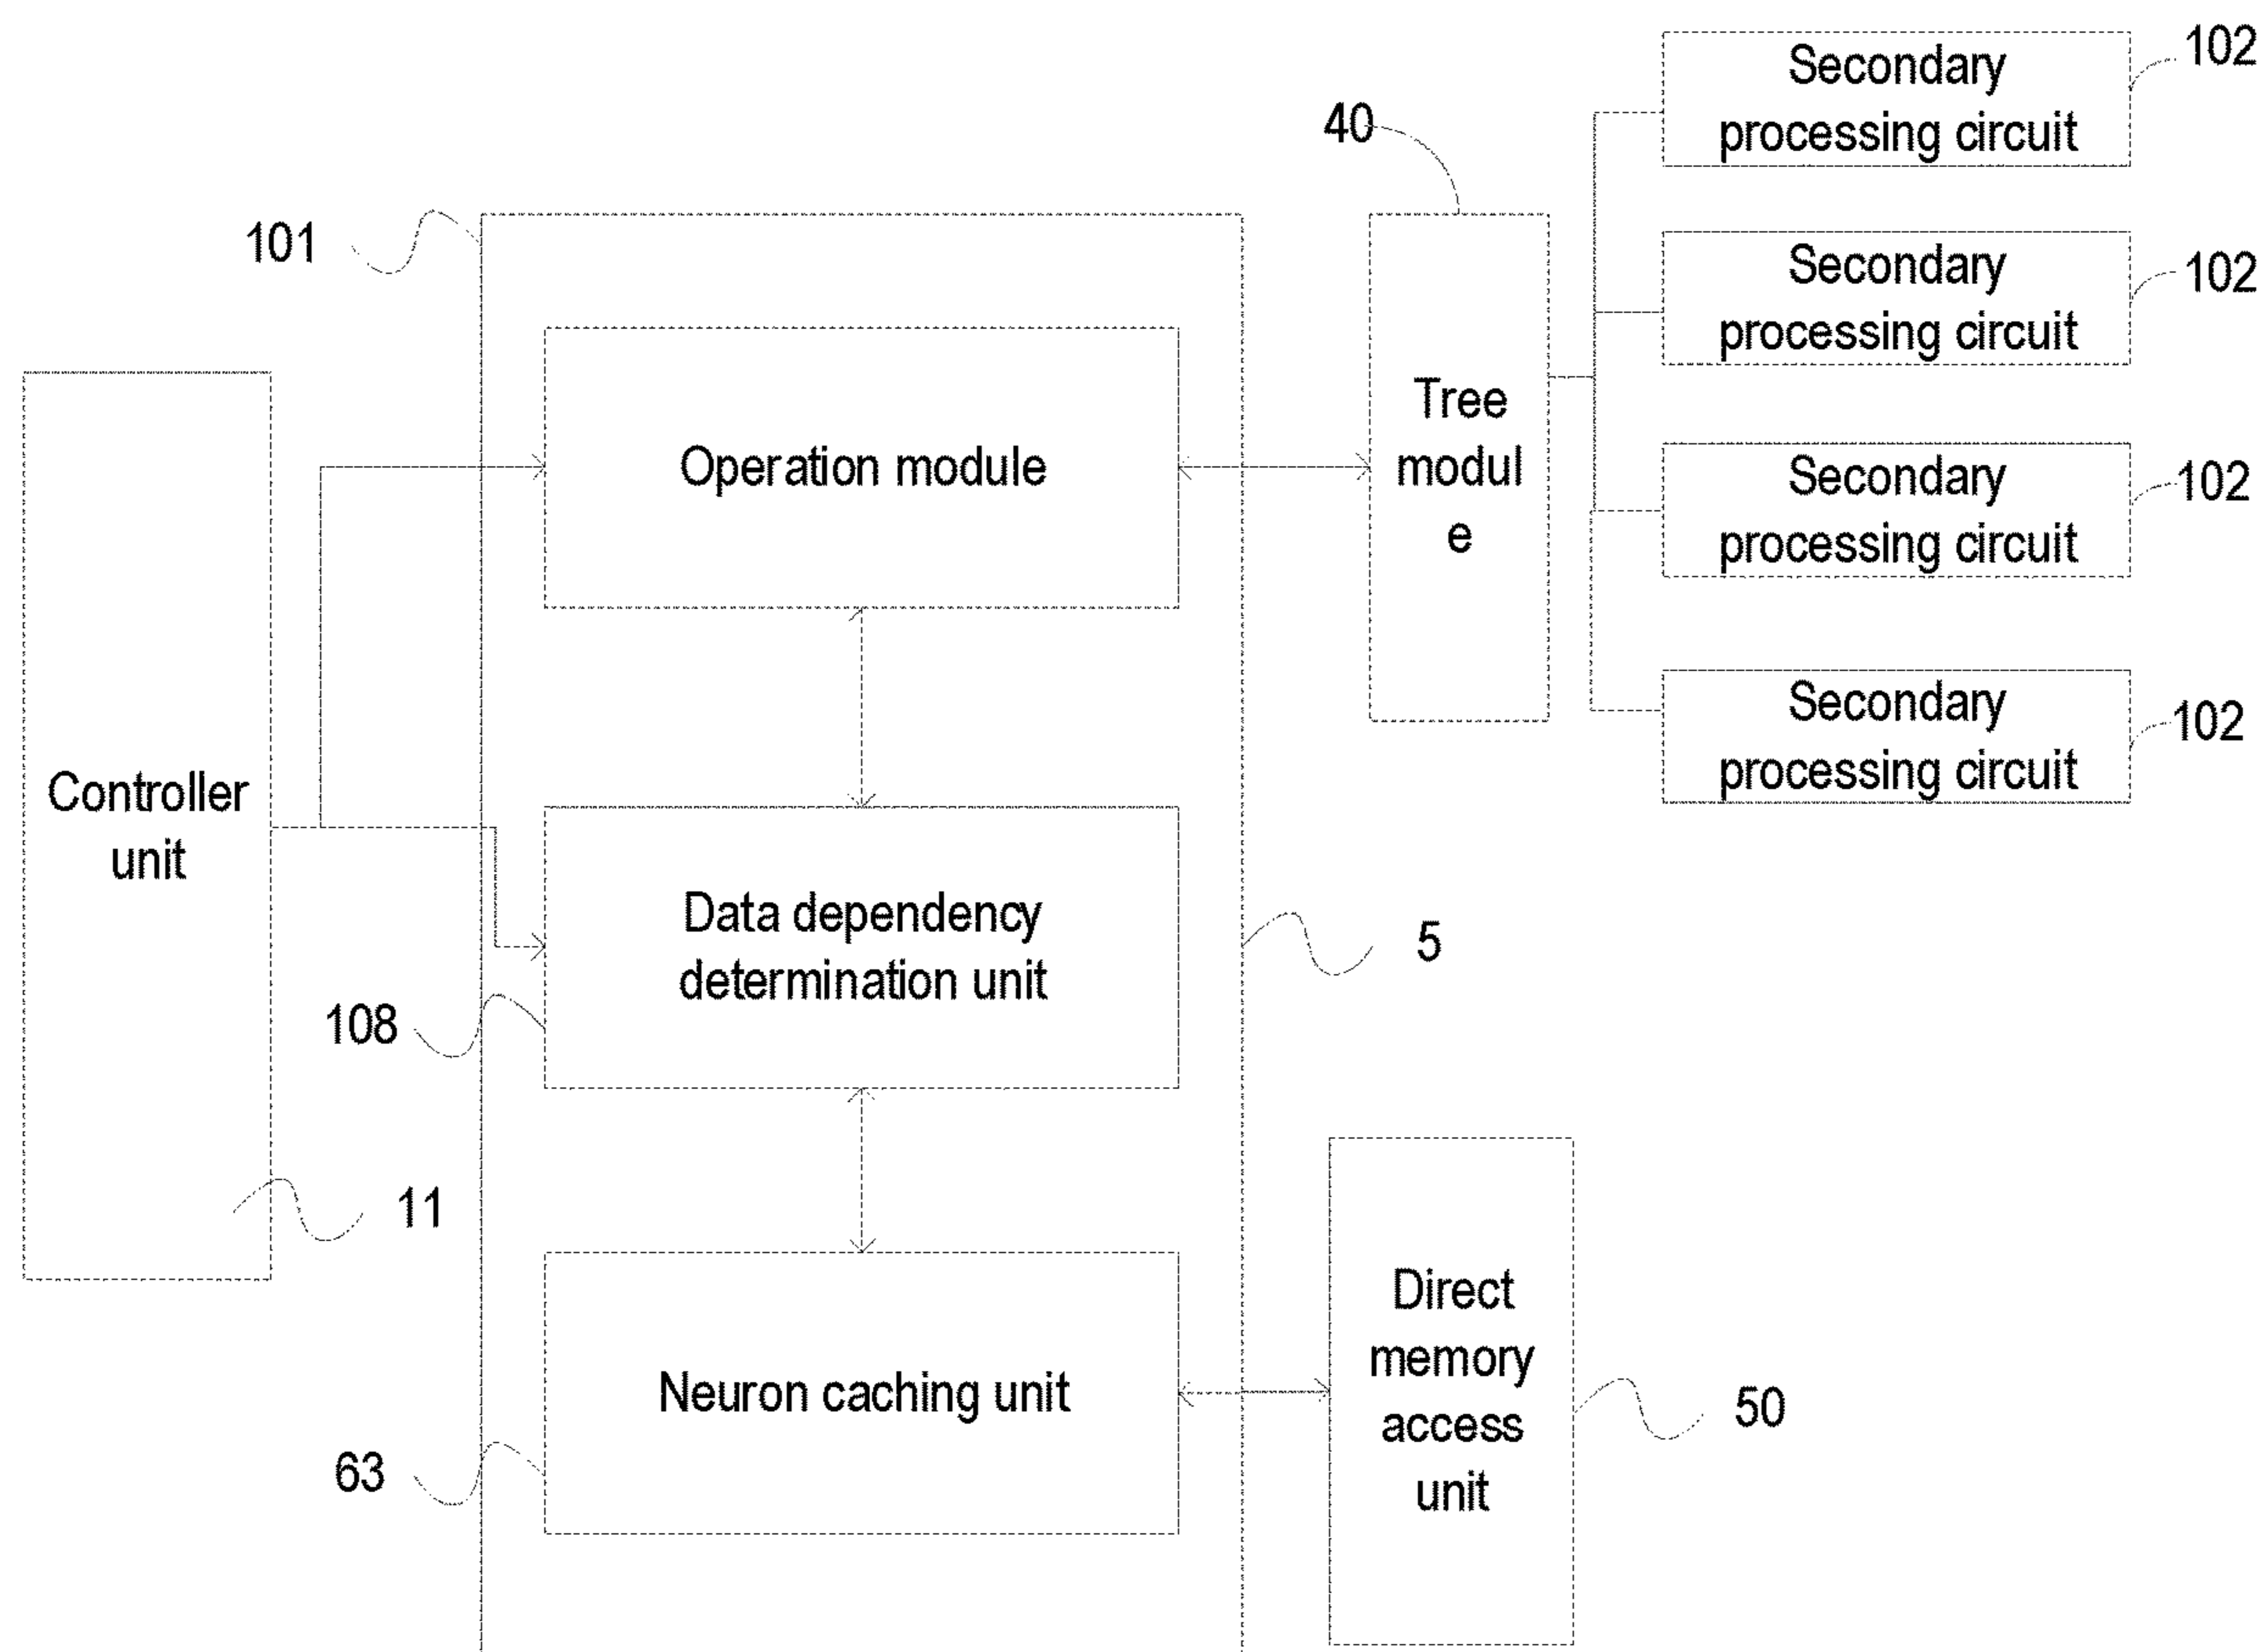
102
Secondary processing circuit
40
101
Secondary processing circuit
102
Tree modul e
Operation module
Secondary processing circuit
102
Secondary processing circuit
102
Controller unit
Data dependency determination unit
5
108
11
Direct memory access unit
50
Neuron caching unit
63